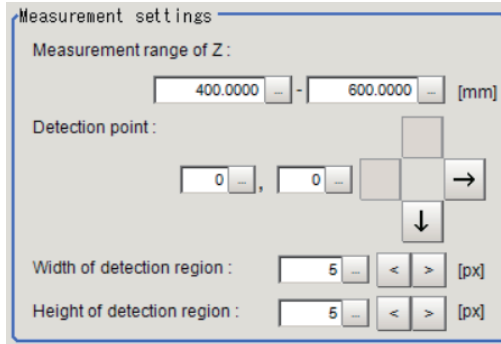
Measurement settings

Measurement range of Z :

400.0000 ... - 600.0000 ... [mm]

Detection point :

0 ... , 0 ...

→

↓

Width of detection region : 5 ... < > [px]

Height of detection region : 5 ... < > [px]